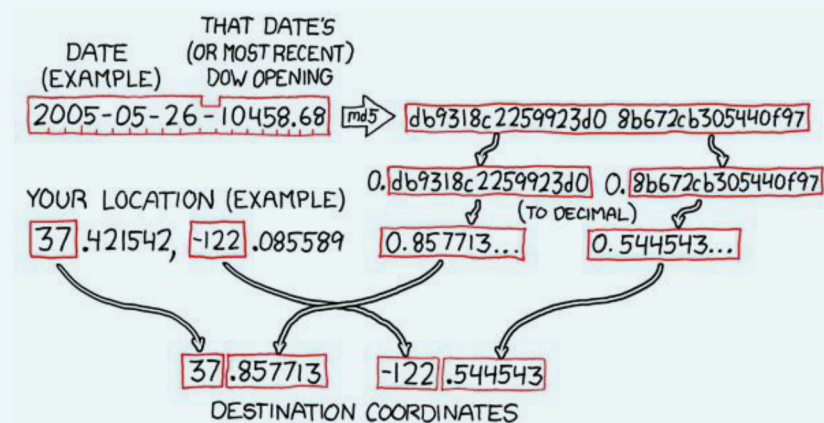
DATE (EXAMPLE)

THAT DATE'S (OR MOST RECENT) DOW OPENING

2005-05-26-10458.68

md5

db9318c2259923d0 8b672cb305440f97

0.db9318c2259923d0

0.8b672cb305440f97

(TO DECIMAL)

YOUR LOCATION (EXAMPLE)

37.421542, -122.085589

0.857713...

0.544543...

37.857713

-122.544543

DESTINATION COORDINATES